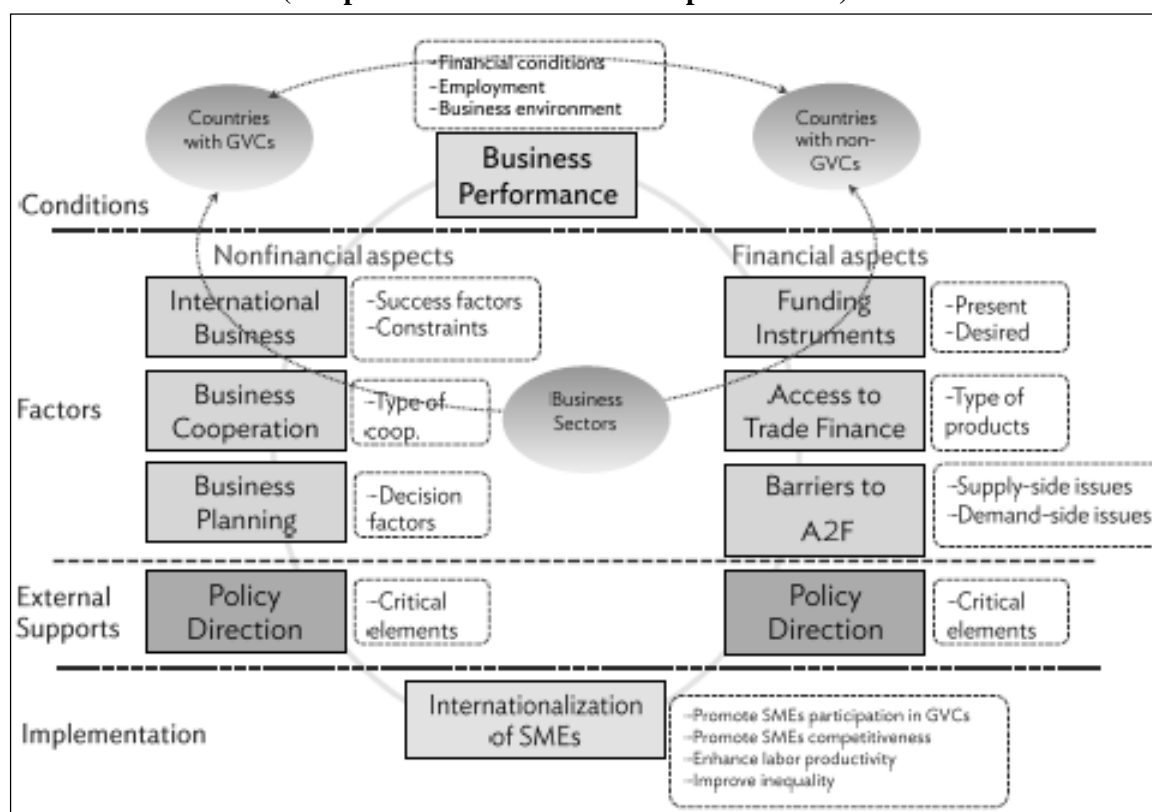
-Financial conditions
-Employment
-Business environment

Countries with GVCs

Business Performance

Countries with non-GVCs

Conditions

Nonfinancial aspects

Financial aspects

International Business

-Success factors
-Constraints

Funding Instruments

-Present
-Desired

Factors

Business Cooperation

-Type of coop.

Business Sectors

Access to Trade Finance

-Type of products

Business Planning

-Decision factors

Barriers to A2F

-Supply-side issues
-Demand-side issues

External Supports

Policy Direction

-Critical elements

Policy Direction

-Critical elements

Implementation

Internationalization of SMEs

-Promote SMEs participation in GVCs
-Promote SMEs competitiveness
-Enhance labor productivity
-Improve inequality